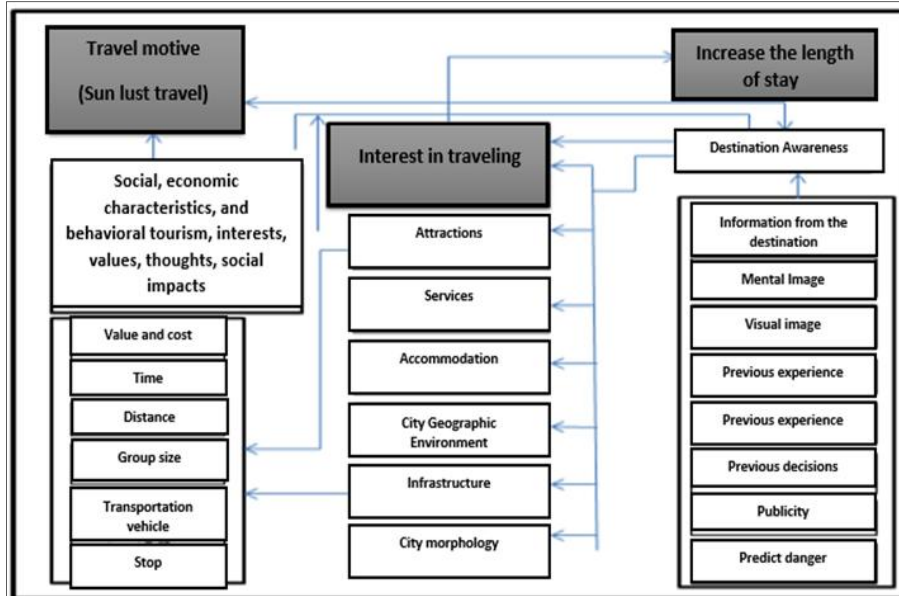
Travel motive

(Sun lust travel)

Increase the length of stay

Interest in traveling

Destination Awareness

Social, economic characteristics, and behavioral tourism, interests, values, thoughts, social impacts

Value and cost

Time

Distance

Group size

Transportation vehicle

Stop

Attractions

Services

Accommodation

City Geographic Environment

Infrastructure

City morphology

Information from the destination

Mental Image

Visual image

Previous experience

Previous experience

Previous decisions

Publicity

Predict danger